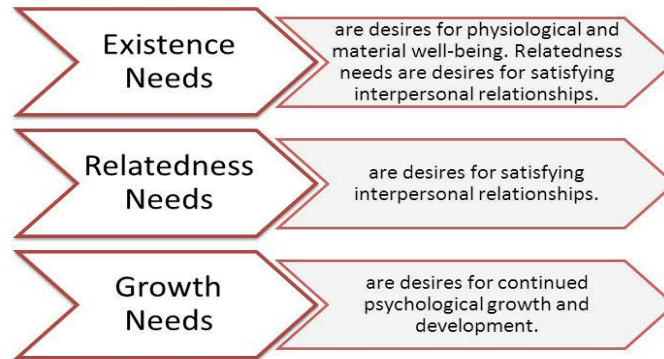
Existence Needs

are desires for physiological and material well-being. Relatedness needs are desires for satisfying interpersonal relationships.

Relatedness Needs

are desires for satisfying interpersonal relationships.

Growth Needs

are desires for continued psychological growth and development.